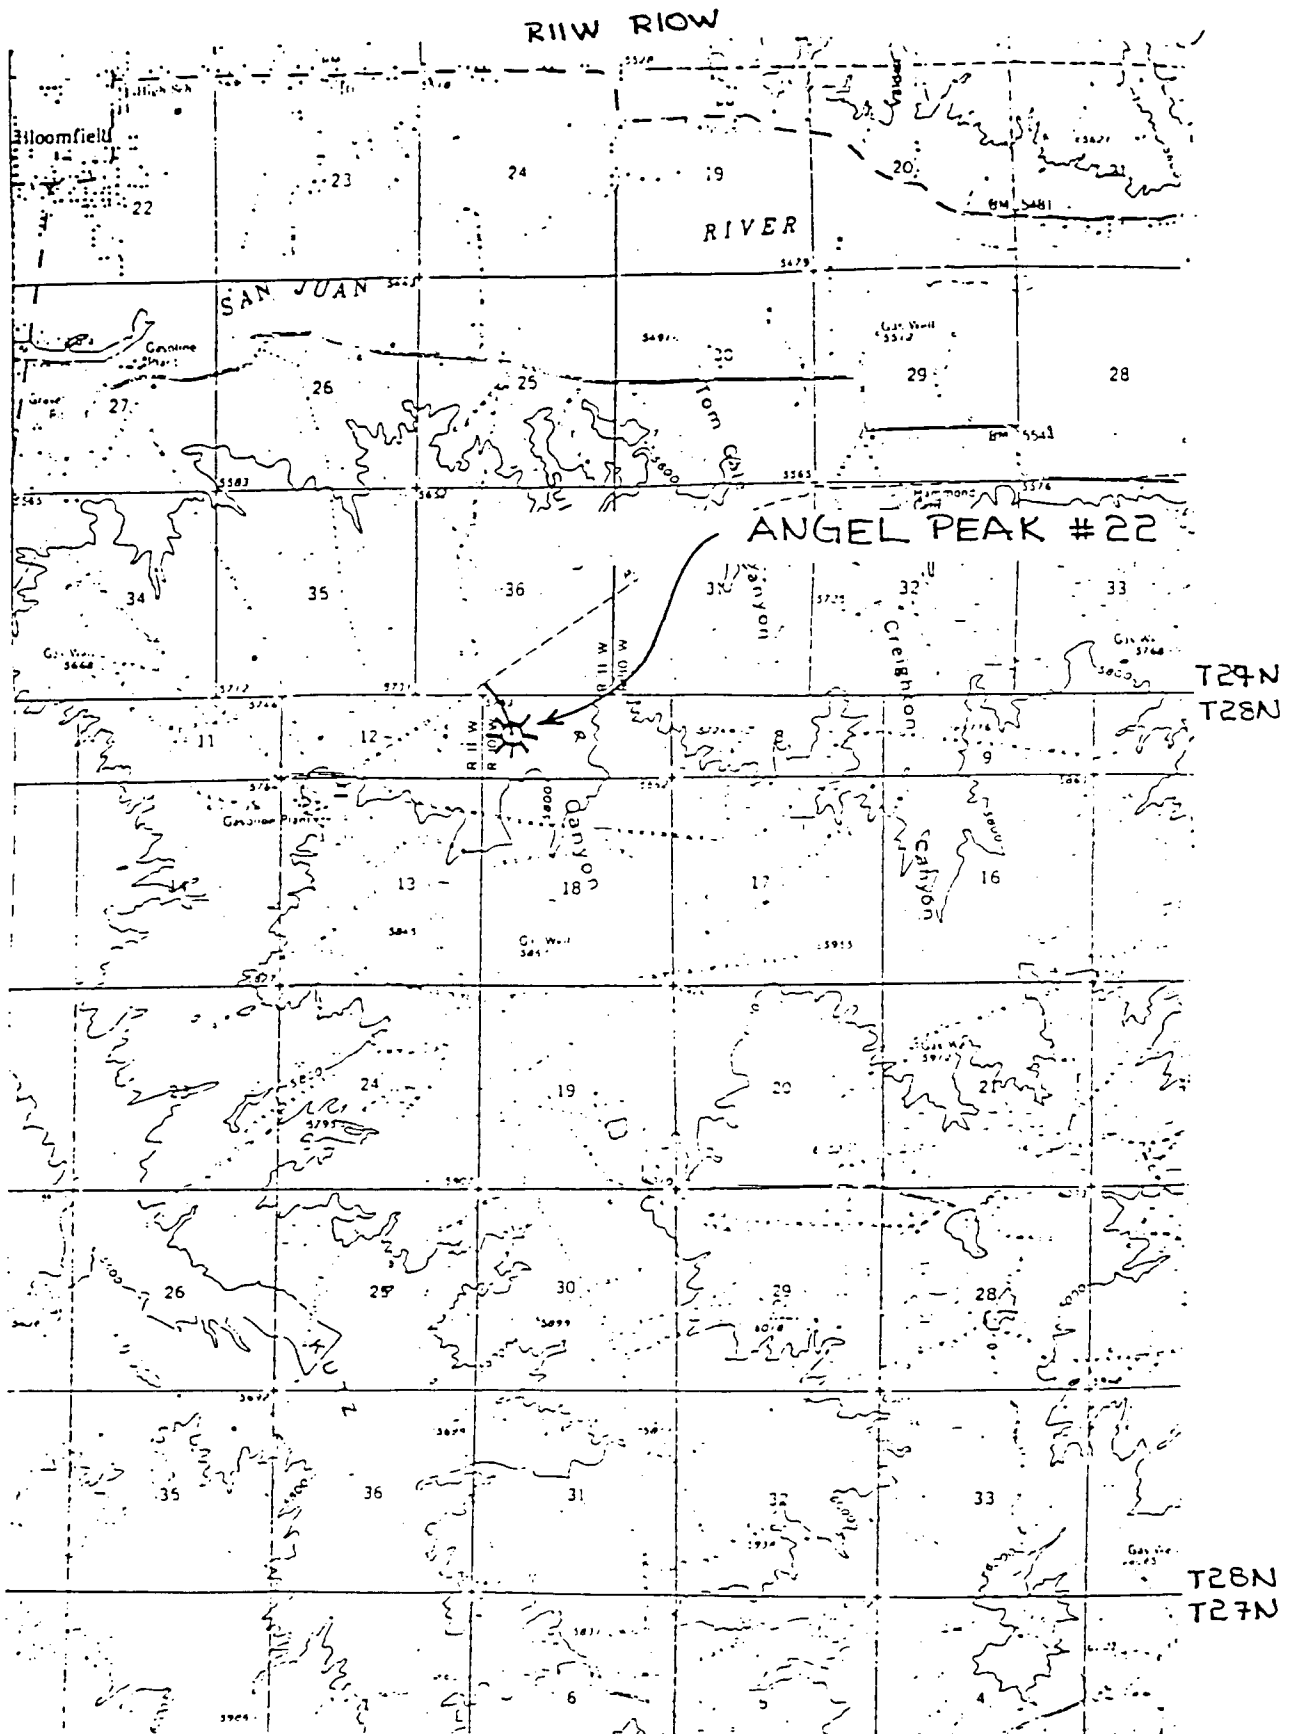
R11W R10W

Bloomfield

22

23

24

19

20

21

BM 5481

RIVER

SAN JUAN

Gasoline Plant

27

26

25

30

Tom

Canyon

29

Gas Well 5512

28

BM 5543

5583

5565

5576

Hammond

ANGEL PEAK #22

34

35

36

31

Canyon

32

Creighton

33

Gas Well 5664

Gas Well 5768

T29N

T28N

11

12

R11W

R10W

9

Gasoline Plant

Canyon

Canyon

13

18

17

16

Gas Well

5915

24

19

20

Gas Well 5912

21

26

25

30

29

28

Kutz

36

31

32

33

35

T28N

T27N

6

5

4